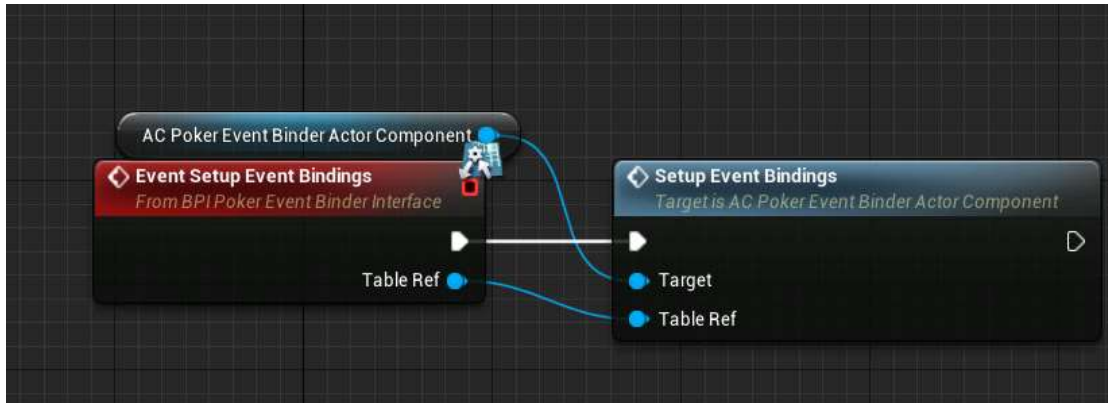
AC Poker Event Binder Actor Component

Event Setup Event Bindings
From BPI Poker Event Binder Interface

Table Ref

Setup Event Bindings
Target is AC Poker Event Binder Actor Component

Target
Table Ref